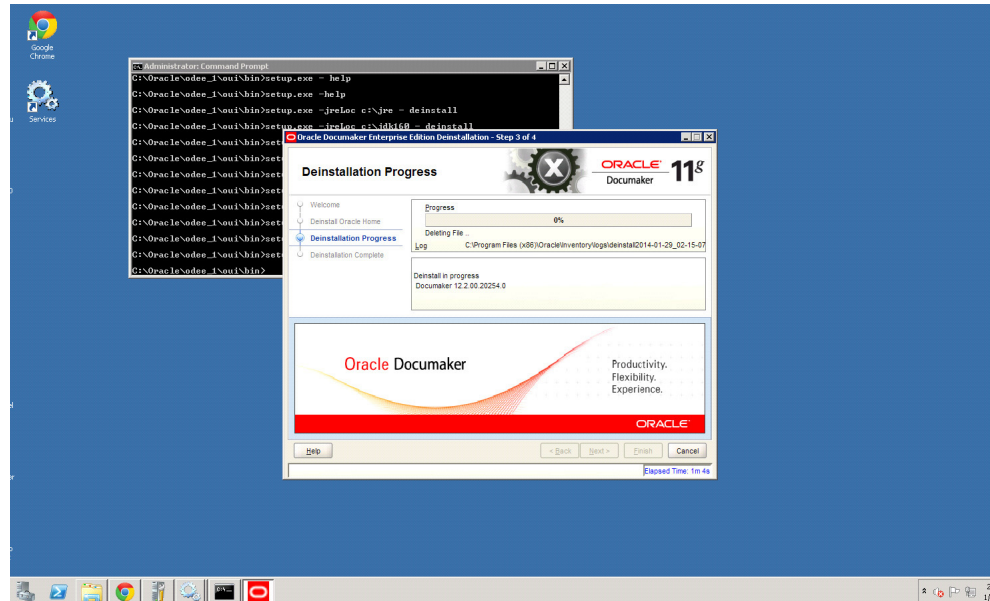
Google Chrome

Services

Administrator: Command Prompt

C:\Oracle\odee_1\oui\bin>setup.exe - help
C:\Oracle\odee_1\oui\bin>setup.exe -help
C:\Oracle\odee_1\oui\bin>setup.exe -jreLoc c:\jre - deinstall
C:\Oracle\odee_1\oui\bin>setup.exe -jreLoc c:\jdk160 - deinstall
C:\Oracle\odee_1\oui\bin>set
C:\Oracle\odee_1\oui\bin>set
C:\Oracle\odee_1\oui\bin>set
C:\Oracle\odee_1\oui\bin>set
C:\Oracle\odee_1\oui\bin>set
C:\Oracle\odee_1\oui\bin>set
C:\Oracle\odee_1\oui\bin>set
C:\Oracle\odee_1\oui\bin>set
C:\Oracle\odee_1\oui\bin>

Oracle Documaker Enterprise Edition Deinstallation - Step 3 of 4

Deinstallation Progress

ORACLE Documaker 11g

Welcome
Deinstall Oracle Home
Deinstallation Progress
Deinstallation Complete

Progress
0%
Deleting File ..
Log C:\Program Files (x86)\Oracle\Inventory\logs\deinstall2014-01-29_02-15-07

Deinstall in progress
Documaker 12.2.00.20254.0

Oracle Documaker

Productivity.
Flexibility.
Experience.

ORACLE

Help
< Back
Next >
Finish
Cancel

Elapsed Time: 1m 4s